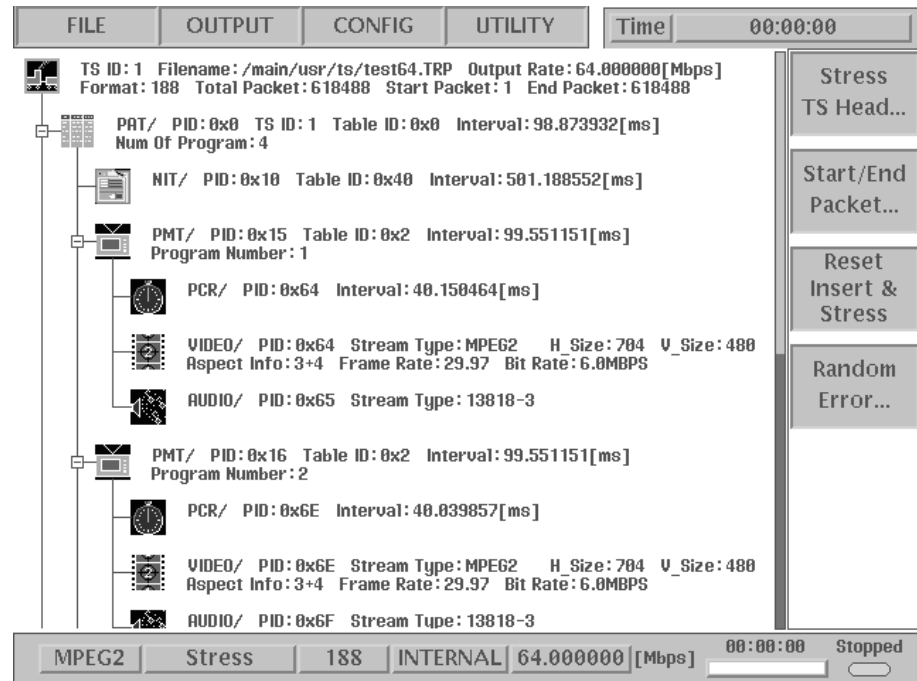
FILE | OUTPUT | CONFIG | UTILITY | Time | 00:00:00

TS ID: 1 Filename: /main/usr/ts/test64.TRP Output Rate: 64.000000[Mbps]
Format: 188 Total Packet: 618488 Start Packet: 1 End Packet: 618488

PAT/ PID: 0x0 TS ID: 1 Table ID: 0x0 Interval: 98.873932[ms]
Num Of Program: 4

NIT/ PID: 0x10 Table ID: 0x40 Interval: 501.188552[ms]

PMT/ PID: 0x15 Table ID: 0x2 Interval: 99.551151[ms]
Program Number: 1

PCR/ PID: 0x64 Interval: 40.150464[ms]

VIDEO/ PID: 0x64 Stream Type: MPEG2 H_Size: 704 V_Size: 480
Aspect Info: 3+4 Frame Rate: 29.97 Bit Rate: 6.0MBPS

AUDIO/ PID: 0x65 Stream Type: 13818-3

PMT/ PID: 0x16 Table ID: 0x2 Interval: 99.551151[ms]
Program Number: 2

PCR/ PID: 0x6E Interval: 40.039857[ms]

VIDEO/ PID: 0x6E Stream Type: MPEG2 H_Size: 704 V_Size: 480
Aspect Info: 3+4 Frame Rate: 29.97 Bit Rate: 6.0MBPS

AUDIO/ PID: 0x6F Stream Type: 13818-3

Stress TS Head...

Start/End Packet...

Reset Insert & Stress

Random Error...

MPEG2 | Stress | 188 | INTERNAL | 64.000000 [Mbps] | 00:00:00 | Stopped